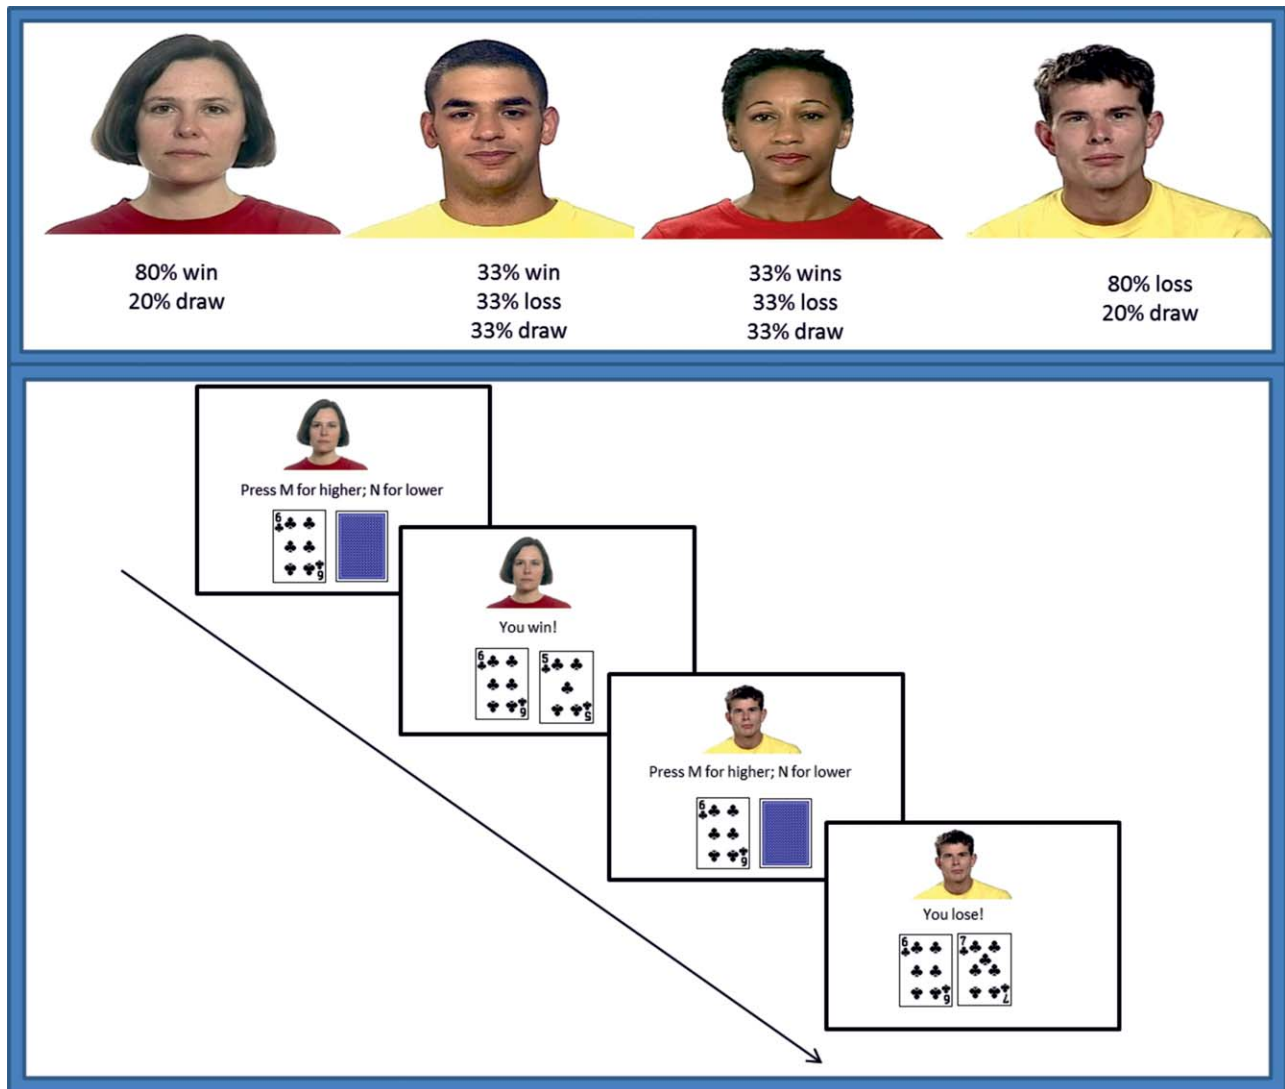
80% win
20% draw

33% win
33% loss
33% draw

33% wins
33% loss
33% draw

80% loss
20% draw

Press M for higher; N for lower

6 6

You win!

6 6 5 5

Press M for higher; N for lower

6 6

You lose!

6 6 7 7